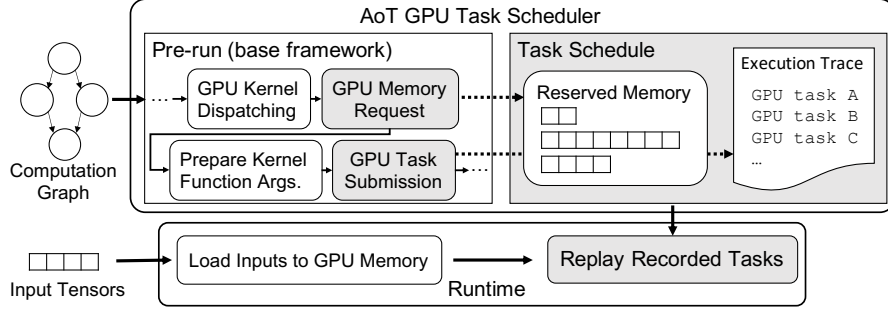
AoT GPU Task Scheduler

Pre-run (base framework)

GPU Kernel Dispatching

GPU Memory Request

Prepare Kernel Function Args.

GPU Task Submission

Task Schedule

Reserved Memory

Execution Trace

GPU task A
GPU task B
GPU task C
…

Computation Graph

Input Tensors

Load Inputs to GPU Memory

Replay Recorded Tasks

Runtime